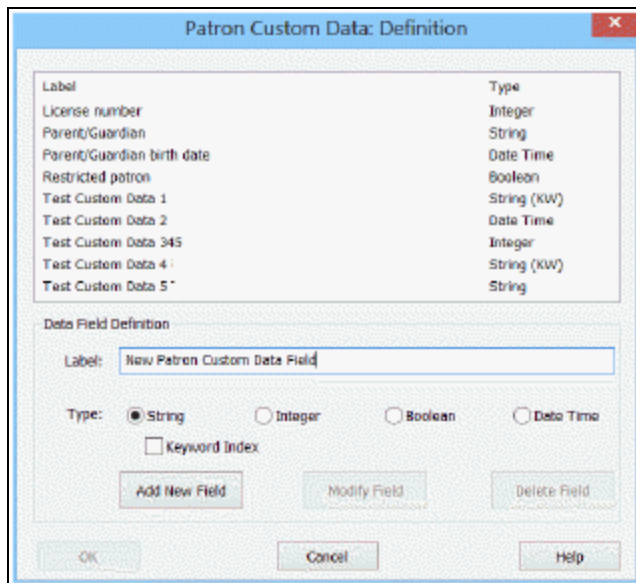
Patron Custom Data: Definition

| Label | Type |
|---|---|
| License number | Integer |
| Parent/Guardian | String |
| Parent/Guardian birth date | Date Time |
| Restricted patron | Boolean |
| Test Custom Data 1 | String (KW) |
| Test Custom Data 2 | Date Time |
| Test Custom Data 345 | Integer |
| Test Custom Data 4 | String (KW) |
| Test Custom Data 5 | String |

Data Field Definition

Label: New Patron Custom Data Field

Type: String Integer Boolean Date Time

Keyword Index

Add New Field Modify Field Delete Field

OK Cancel Help